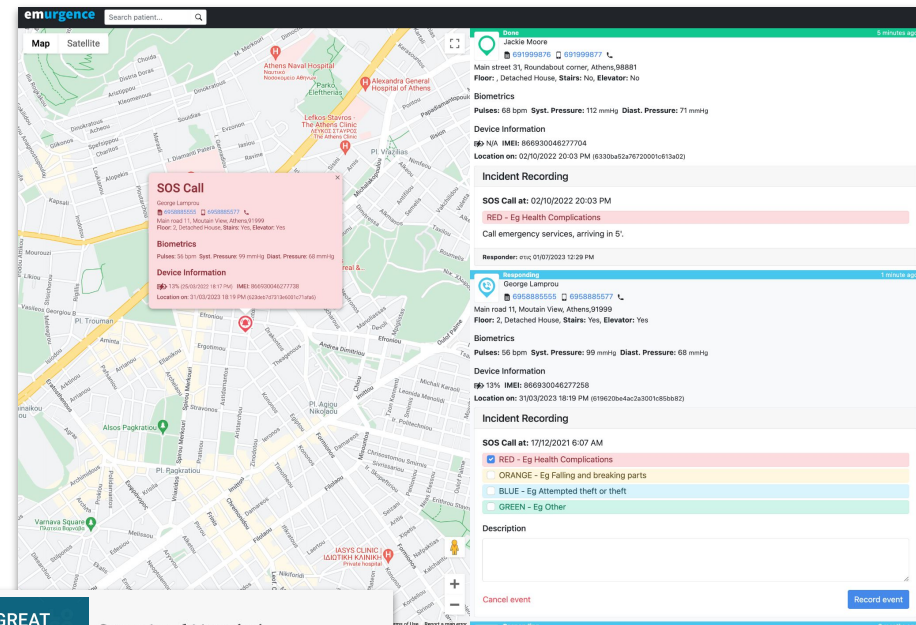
emurgence Search patient...

Map Satellite

SOS Call
George Lamprou
6958885555 6958885577
Main road 11, Moutain View, Athens,91999
Floor: 2, Detached House, Stairs: Yes, Elevator: Yes

Biometrics
Pulses: 56 bpm Syst. Pressure: 99 mmHg Diast. Pressure: 68 mmHg

Device Information
13% (25/02/2022 18:17 PM) IMEI: 866930046277738
Location on: 31/03/2023 18:19 PM

Athens Naval Hospital
Alexandra General Hospital of Athens
Lefkos Stavros - The Athens Clinic
Pl. Viktorias
Pl. Trouman
Andrea Dimitriou
Pl. Agiou Nikolaou
Alsos Pagkratiou
Pl. Pagkratiou
Varnava Square
IASYS CLINIC
Private hospital

Done 5 minutes ago
Jackie Moore
691999876 691999877
Main street 31, Roundabout corner, Athens,98881
Floor: , Detached House, Stairs: No, Elevator: No

Biometrics
Pulses: 68 bpm Syst. Pressure: 112 mmHg Diast. Pressure: 71 mmHg

Device Information
N/A IMEI: 866930046277704
Location on: 02/10/2022 20:03 PM (6330a52a76720001c613a02)

Incident Recording

SOS Call at: 02/10/2022 20:03 PM
RED - Eg Health Complications
Call emergency services, arriving in 5'.

Responder: στις 01/07/2023 12:29 PM

Responding 1 minute ago
George Lamprou
6958885555 6958885577
Main road 11, Moutain View, Athens,91999
Floor: 2, Detached House, Stairs: Yes, Elevator: Yes

Biometrics
Pulses: 56 bpm Syst. Pressure: 99 mmHg Diast. Pressure: 68 mmHg

Device Information
13% IMEI: 866930046277258
Location on: 31/03/2023 18:19 PM (619620be4ac2a3001c85bb82)

Incident Recording

SOS Call at: 17/12/2021 6:07 AM
RED - Eg Health Complications
ORANGE - Eg Falling and breaking parts
BLUE - Eg Attempted theft or theft
GREEN - Eg Other

Description

Cancel event
Record event

GREAT